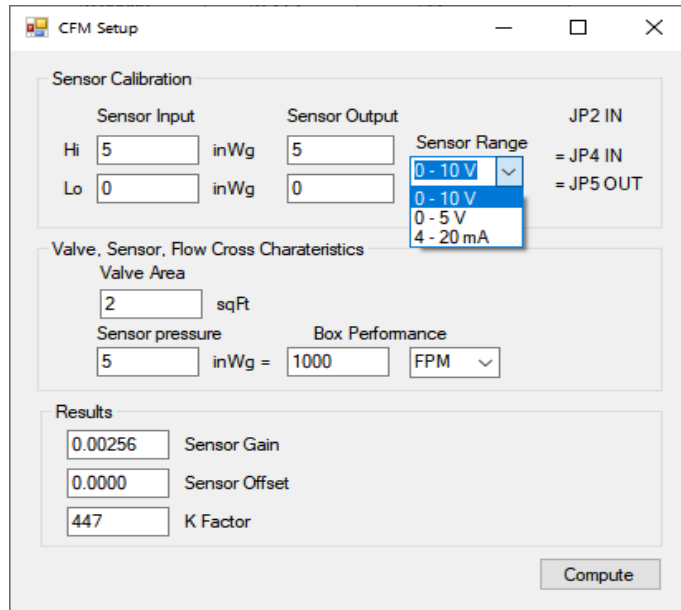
CFM Setup

Sensor Calibration

Sensor Input

Sensor Output

JP2 IN

Sensor Range

Hi 5 inWg 5

0 - 10 V

= JP4 IN

Lo 0 inWg 0

= JP5 OUT

0 - 10 V
0 - 5 V
4 - 20 mA

Valve, Sensor, Flow Cross Charateristics

Valve Area

2 sqFt

Sensor pressure

Box Performance

5 inWg = 1000 FPM

Results

0.00256 Sensor Gain

0.0000 Sensor Offset

447 K Factor

Compute